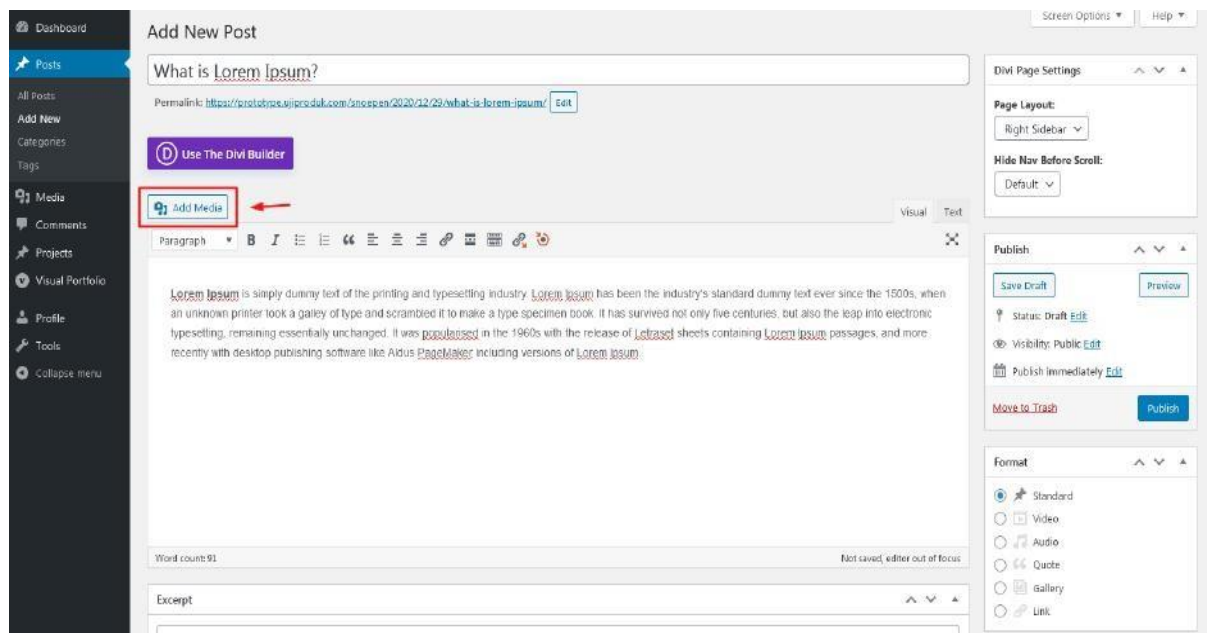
Dashboard
Posts
All Posts
Add New
Categories
Tags
Media
Comments
Projects
Visual Portfolio
Profile
Tools
Collapse menu

Add New Post

Screen Options ▾
Help ▾

What is Lorem Ipsum?

Permalink: https://prototype.ujiproduk.com/snoepen/2020/12/29/what-is-lorem-ipsum/ Edit

Use The Divi Builder

Add Media

Visual Text

Paragraph

Lorem Ipsum is simply dummy text of the printing and typesetting industry. Lorem Ipsum has been the industry's standard dummy text ever since the 1500s, when an unknown printer took a galley of type and scrambled it to make a type specimen book. It has survived not only five centuries, but also the leap into electronic typesetting, remaining essentially unchanged. It was popularised in the 1960s with the release of Letraset sheets containing Lorem Ipsum passages, and more recently with desktop publishing software like Aldus PageMaker including versions of Lorem Ipsum.

Word count: 91
Not saved, editor out of focus

Excerpt

Divi Page Settings
Page Layout:
Right Sidebar
Hide Nav Before Scroll:
Default

Publish
Save Draft
Preview
Status: Draft Edit
Visibility: Public Edit
Publish immediately Edit
Move to Trash
Publish

Format
Standard
Video
Audio
Quote
Gallery
Link